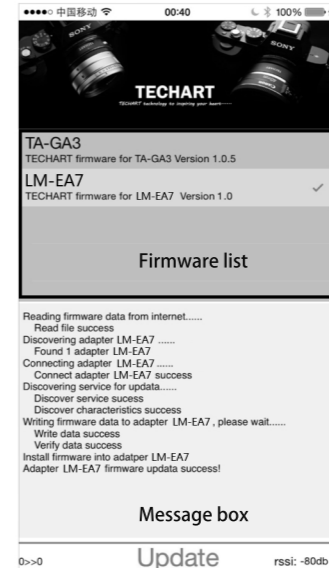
●●●●○ 中国移动 00:40 100%

SONY

SONY

TECHART

TECHART technology to inspiring your heart

TA-GA3
TECHART firmware for TA-GA3 Version 1.0.5

LM-EA7
TECHART firmware for LM-EA7 Version 1.0

Firmware list

Reading firmware data from internet......
Read file success
Discovering adapter LM-EA7 ......
Found 1 adapter LM-EA7
Connecting adapter LM-EA7 ......
Connect adapter LM-EA7 success
Discovering service for updata......
Discover service sucess
Discover characteristics success
Writing firmware data to adapter LM-EA7 , please wait......
Write data success
Verify data success
Install firmware into adatper LM-EA7
Adapter LM-EA7 firmware updata success!

Message box

0>>0 Update rssi: -80db